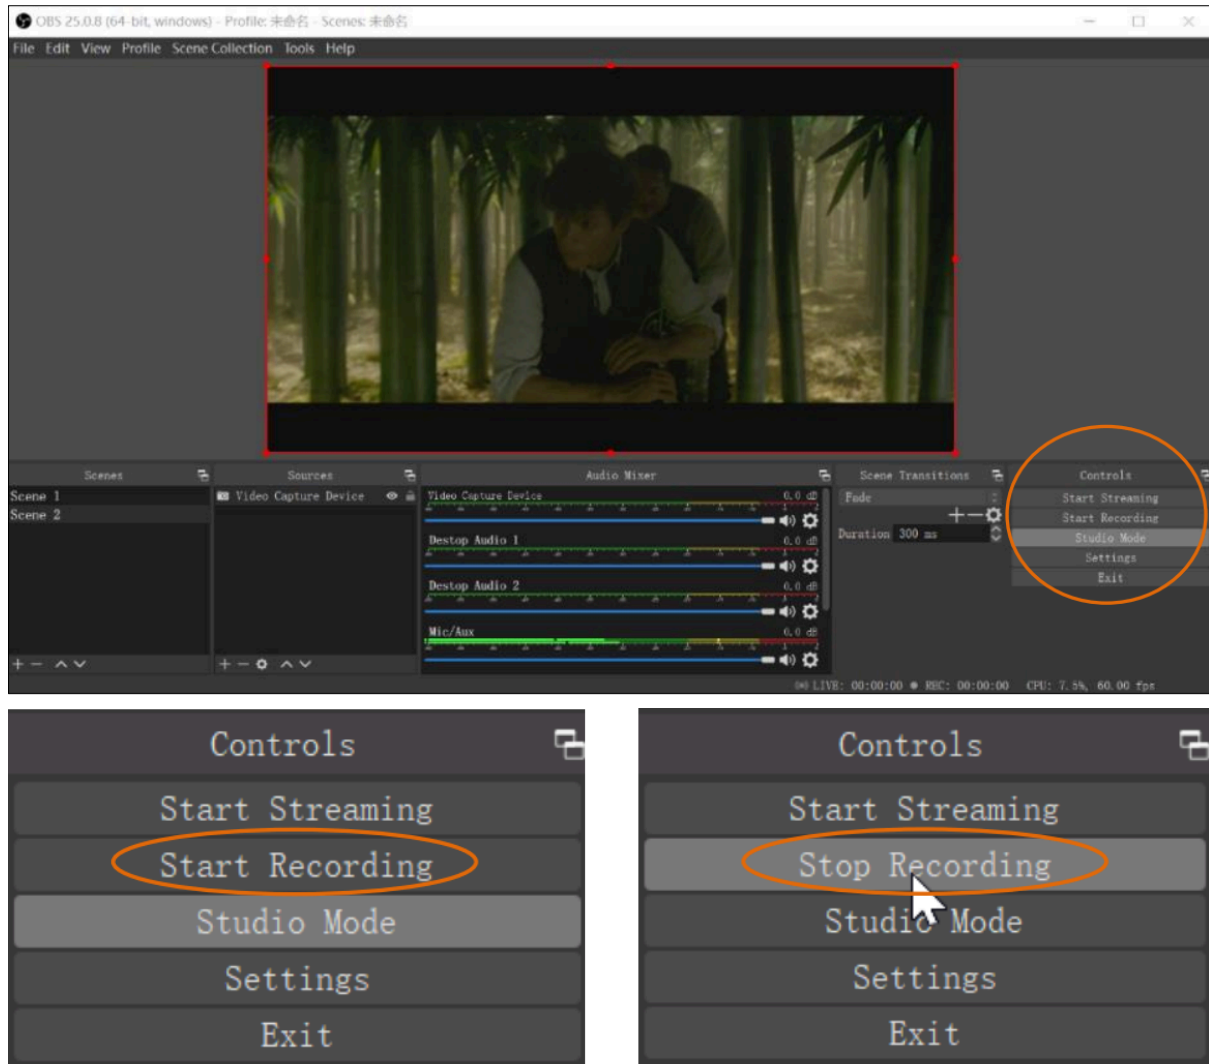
OBS 25.0.8 (64-bit, windows) - Profile: 未命名 - Scenes: 未命名

File Edit View Profile Scene Collection Tools Help

Scenes
Scene 1
Scene 2

Sources
Video Capture Device

Audio Mixer
Video Capture Device 0.0 dB
Destop Audio 1 0.0 dB
Destop Audio 2 0.0 dB
Mic/Aux 0.0 dB

Scene Transitions
Fade
Duration 300 ms

Controls
Start Streaming
Start Recording
Studio Mode
Settings
Exit

LIVE: 00:00:00 REC: 00:00:00 CPU: 7.5%, 60.00 fps

Controls
Start Streaming
Start Recording
Studio Mode
Settings
Exit

Controls
Start Streaming
Stop Recording
Studio Mode
Settings
Exit